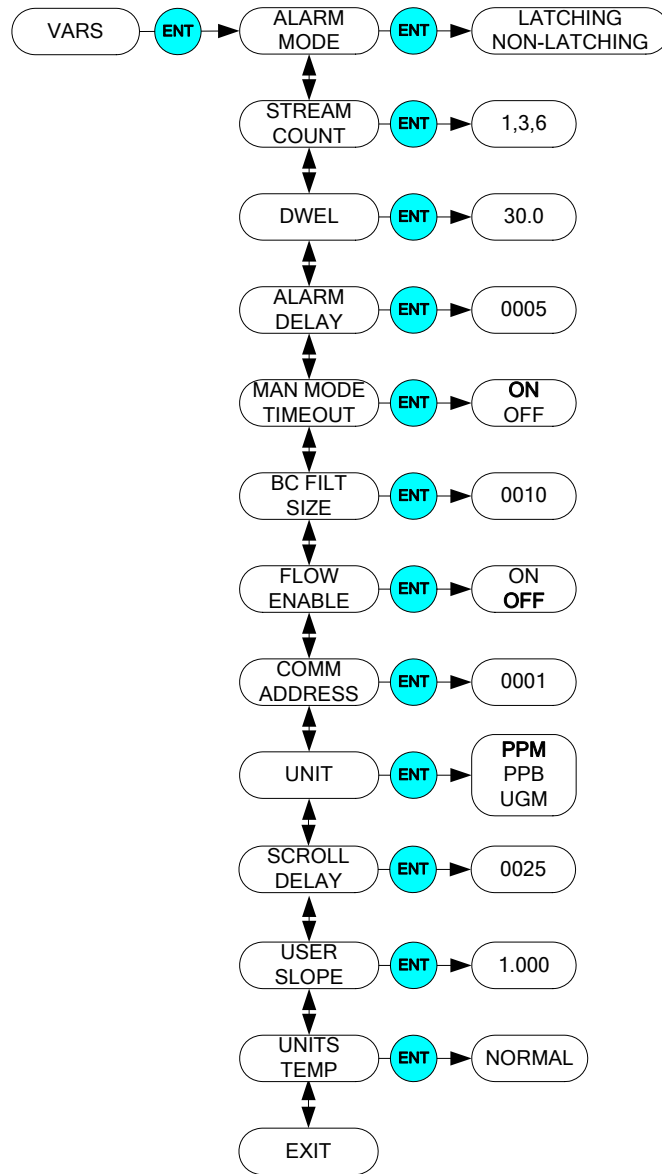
VARS
ENT
ALARM MODE
ENT
LATCHING NON-LATCHING

STREAM COUNT
ENT
1,3,6

DWEL
ENT
30.0

ALARM DELAY
ENT
0005

MAN MODE TIMEOUT
ENT
ON OFF

BC FILT SIZE
ENT
0010

FLOW ENABLE
ENT
ON OFF

COMM ADDRESS
ENT
0001

UNIT
ENT
PPM PPB UGM

SCROLL DELAY
ENT
0025

USER SLOPE
ENT
1.000

UNITS TEMP
ENT
NORMAL

EXIT